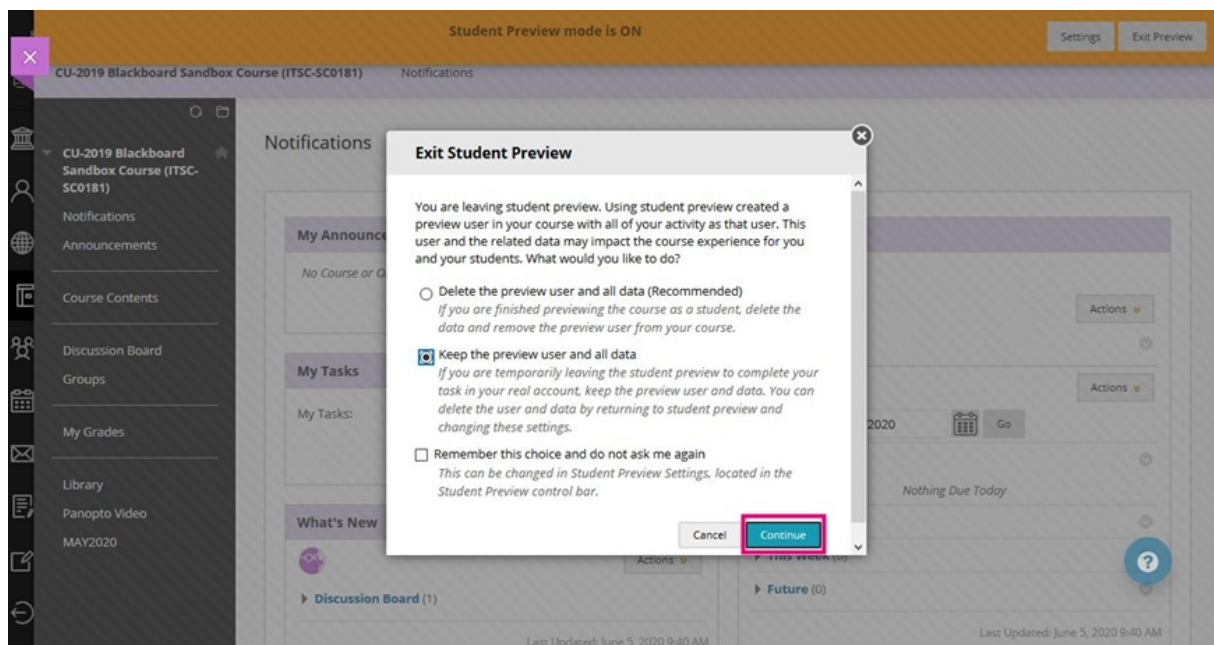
Student Preview mode is ON

Settings Exit Preview

CU-2019 Blackboard Sandbox Course (ITSC-SC0181) Notifications

CU-2019 Blackboard Sandbox Course (ITSC-SC0181)
Notifications
Announcements
Course Contents
Discussion Board
Groups
My Grades
Library
Panopto Video
MAY2020

Notifications

My Announce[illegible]
No Course or O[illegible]

My Tasks
My Tasks:

What's New
Discussion Board (1)
Last Updated: June 5, 2020 9:40 AM

Actions
Actions
2020 Go
Nothing Due Today
This Week (0)
Future (0)
Last Updated: June 5, 2020 9:40 AM

Exit Student Preview

You are leaving student preview. Using student preview created a preview user in your course with all of your activity as that user. This user and the related data may impact the course experience for you and your students. What would you like to do?

Delete the preview user and all data (Recommended)
If you are finished previewing the course as a student, delete the data and remove the preview user from your course.

Keep the preview user and all data
If you are temporarily leaving the student preview to complete your task in your real account, keep the preview user and data. You can delete the user and data by returning to student preview and changing these settings.

Remember this choice and do not ask me again
This can be changed in Student Preview Settings, located in the Student Preview control bar.

Cancel Continue